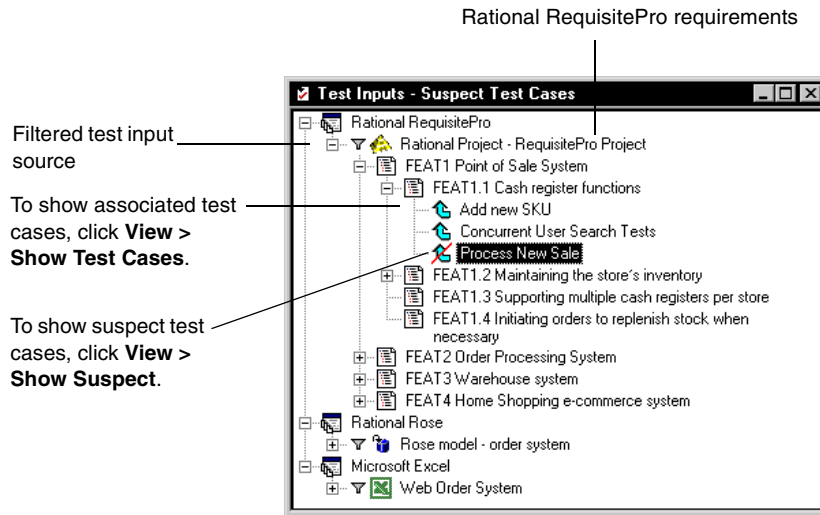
Rational RequisitePro requirements

Test Inputs - Suspect Test Cases

Filtered test input source

To show associated test cases, click **View > Show Test Cases**.

To show suspect test cases, click **View > Show Suspect**.

Rational RequisitePro
Rational Project - RequisitePro Project
FEAT1 Point of Sale System
FEAT1.1 Cash register functions
Add new SKU
Concurrent User Search Tests
Process New Sale
FEAT1.2 Maintaining the store's inventory
FEAT1.3 Supporting multiple cash registers per store
FEAT1.4 Initiating orders to replenish stock when necessary
FEAT2 Order Processing System
FEAT3 Warehouse system
FEAT4 Home Shopping e-commerce system
Rational Rose
Rose model - order system
Microsoft Excel
Web Order System